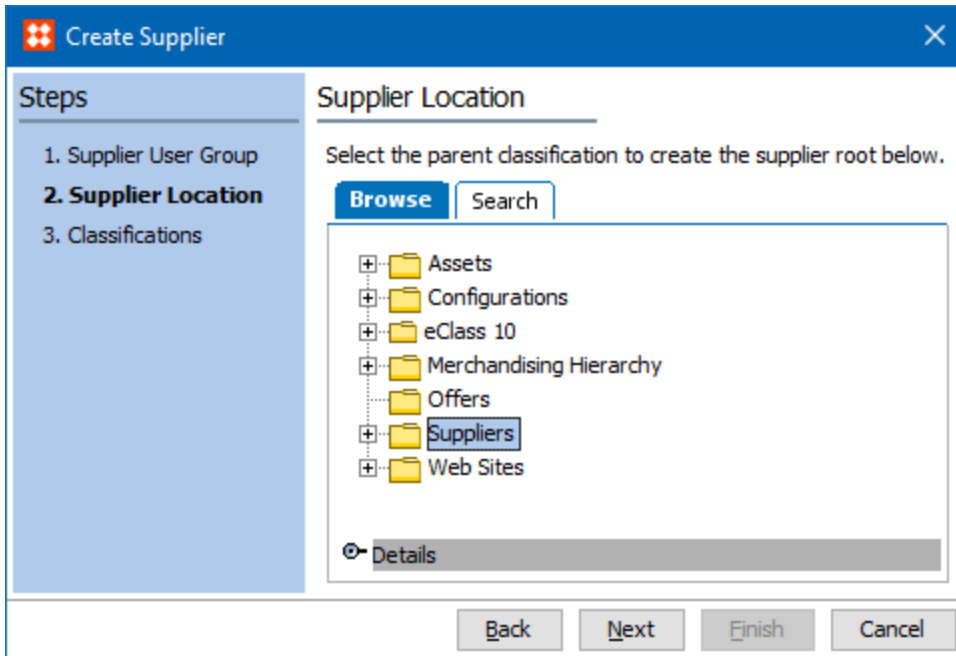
Create Supplier

Steps

1. Supplier User Group
2. Supplier Location
3. Classifications

Supplier Location

Select the parent classification to create the supplier root below.

Browse
Search

Assets
Configurations
eClass 10
Merchandising Hierarchy
Offers
Suppliers
Web Sites

Details

Back
Next
Finish
Cancel